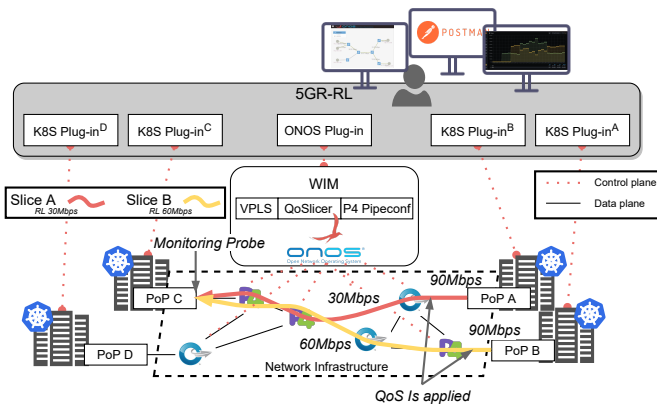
POSTMAN

5GR-RL

K8S Plug-in$^D$

K8S Plug-in$^C$

ONOS Plug-in

K8S Plug-in$^B$

K8S Plug-in$^A$

Control plane

Data plane

Slice A
RL 30Mbps

Slice B
RL 60Mbps

WIM

VPLS

QoSlicer

P4 Pipeconf

Monitoring Probe

onos
Open Network Operating System

PoP C

30Mbps

90Mbps

PoP A

90Mbps

PoP D

60Mbps

PoP B

Network Infrastructure

QoS Is applied